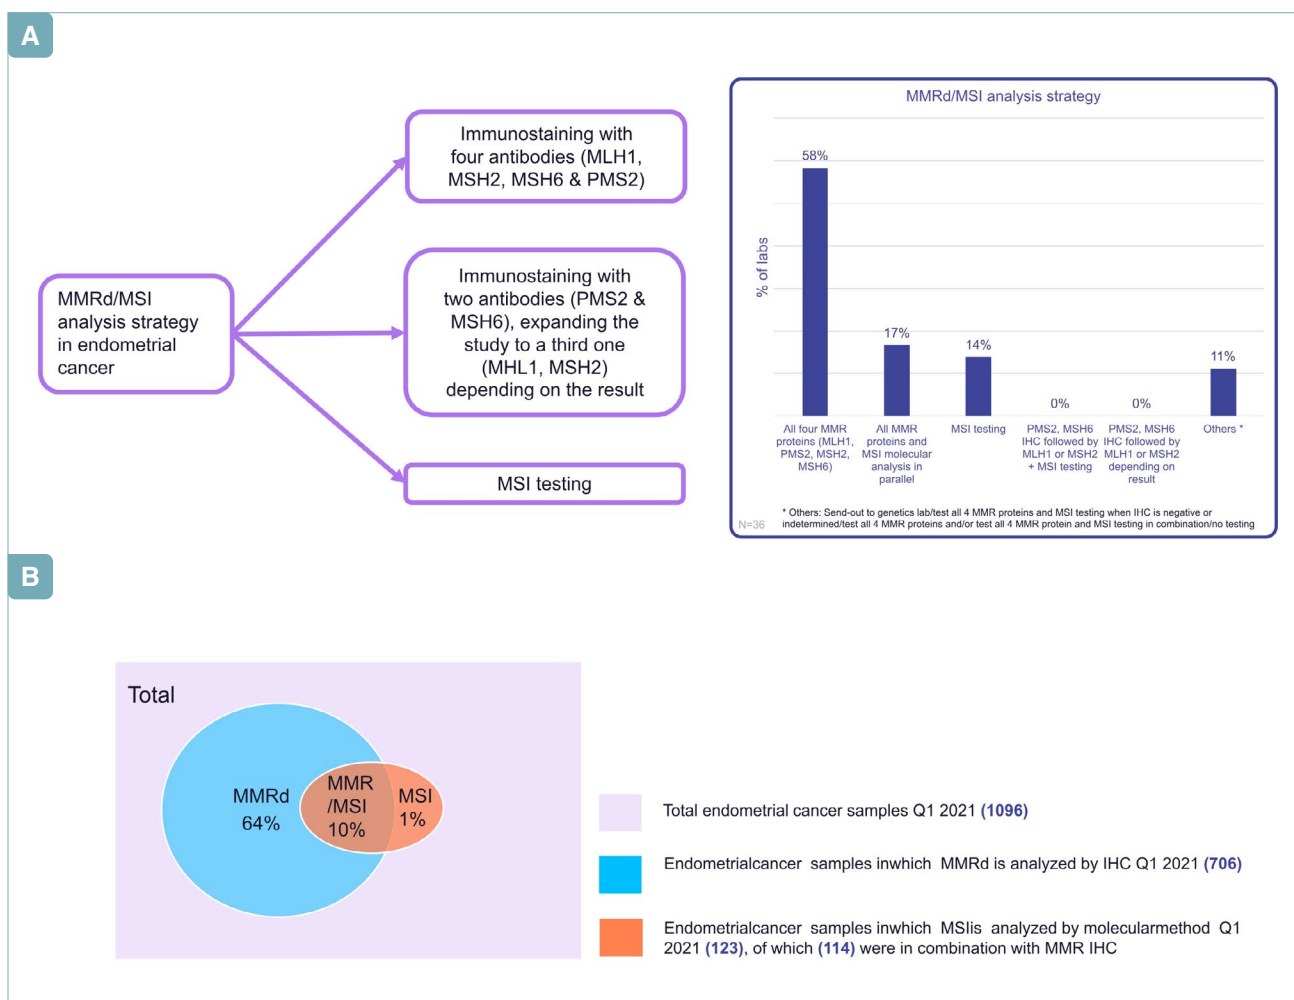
A

MMRd/MSI analysis strategy in endometrial cancer

Immunostaining with four antibodies (MLH1, MSH2, MSH6 & PMS2)

Immunostaining with two antibodies (PMS2 & MSH6), expanding the study to a third one (MHL1, MSH2) depending on the result

MSI testing

MMRd/MSI analysis strategy

% of labs

58%
17%
14%
0%
0%
11%

All four MMR proteins (MLH1, PMS2, MSH2, MSH6)
All MMR proteins and MSI molecular analysis in parallel
MSI testing
PMS2, MSH6 IHC followed by MLH1 or MSH2 + MSI testing
PMS2, MSH6 IHC followed by MLH1 or MSH2 depending on result
Others *

N=36
* Others: Send-out to genetics lab/test all 4 MMR proteins and MSI testing when IHC is negative or indeterminded/test all 4 MMR proteins and/or test all 4 MMR protein and MSI testing in combination/no testing

B

Total

MMRd 64%
MMR /MSI 10%
MSI 1%

Total endometrial cancer samples Q1 2021 (1096)

Endometrialcancer samples inwhich MMRd is analyzed by IHC Q1 2021 (706)

Endometrialcancer samples inwhich MSIis analyzed by molecularmethod Q1 2021 (123), of which (114) were in combination with MMR IHC